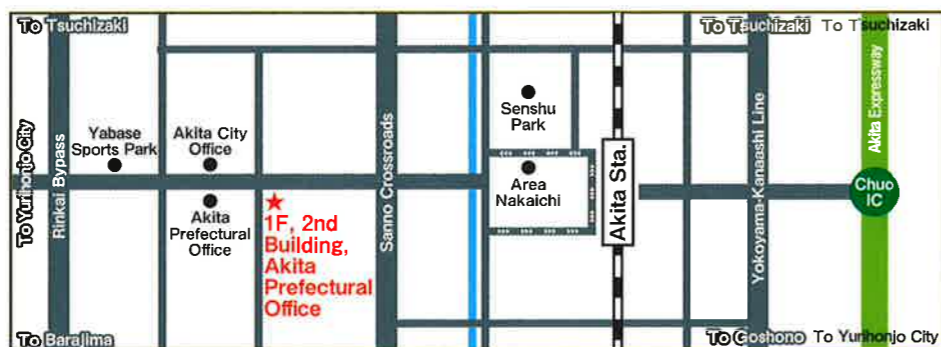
To Tsuchizaki

To Tsuchizaki

To Tsuchizaki

Akita Expressway

To Yurihonjo City

Rinkai Bypass

Yabase Sports Park

Akita City Office

Akita Prefectural Office

★ 1F, 2nd Building, Akita Prefectural Office

Sanno Crossroads

Senshu Park

Area Nakaichi

Akita Sta.

Yokoyama-Kanaashi Line

Chuo IC

To Barajima

To Goshono

To Yurihonjo City